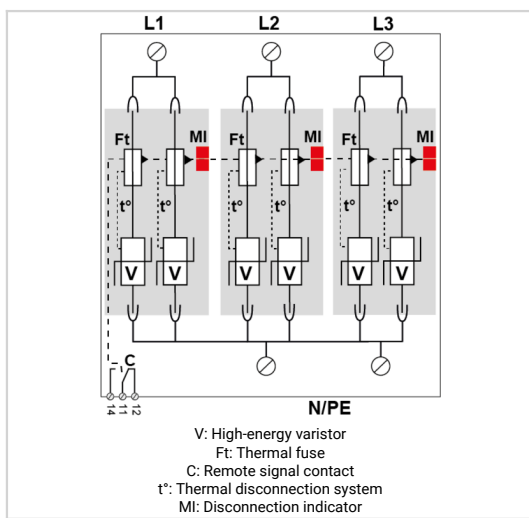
L1 L2 L3

Ft MI Ft MI Ft MI

t° t° t° t° t° t°

V V V V V V

C

14 11 12

N/PE

V: High-energy varistor
Ft: Thermal fuse
C: Remote signal contact
t°: Thermal disconnection system
MI: Disconnection indicator